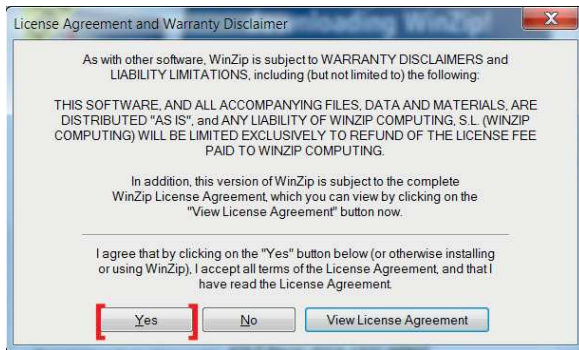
License Agreement and Warranty Disclaimer

As with other software, WinZip is subject to WARRANTY DISCLAIMERS and LIABILITY LIMITATIONS, including (but not limited to) the following:

THIS SOFTWARE, AND ALL ACCOMPANYING FILES, DATA AND MATERIALS, ARE DISTRIBUTED "AS IS", and ANY LIABILITY OF WINZIP COMPUTING, S.L. (WINZIP COMPUTING) WILL BE LIMITED EXCLUSIVELY TO REFUND OF THE LICENSE FEE PAID TO WINZIP COMPUTING.

In addition, this version of WinZip is subject to the complete WinZip License Agreement, which you can view by clicking on the "View License Agreement" button now.

I agree that by clicking on the "Yes" button below (or otherwise installing or using WinZip), I accept all terms of the License Agreement, and that I have read the License Agreement.

Yes | No | View License Agreement